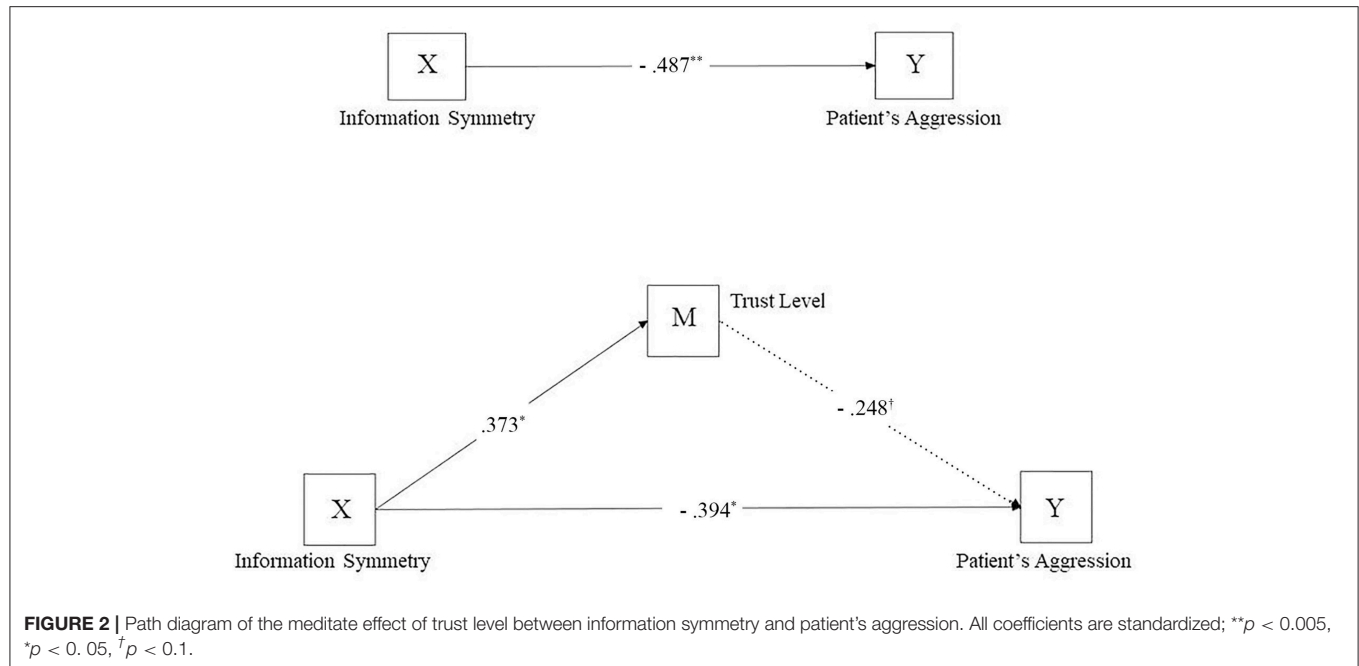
X

- .487**

Y

Information Symmetry

Patient's Aggression

M

Trust Level

.373*

- .248†

X

- .394*

Y

Information Symmetry

Patient's Aggression

**FIGURE 2 |** Path diagram of the meditate effect of trust level between information symmetry and patient's aggression. All coefficients are standardized; $^{**}p < 0.005$, $^{*}p < 0.\ 05$, $^{\dagger}p < 0.1$.